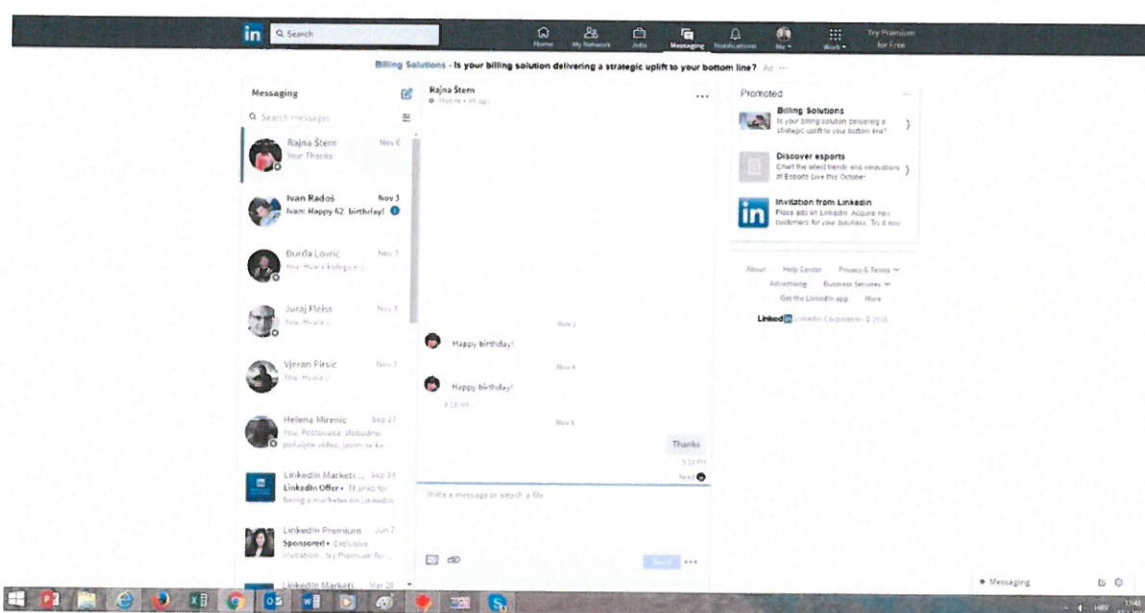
in Search

Home My Network Jobs Messaging Notifications Me Work Try Premium for Free

Billing Solutions - Is your billing solution delivering a strategic uplift to your bottom line? Ad

Messaging

Search messages

Rajna Štern Nov 6
You: Thanks

Ivan Radoš Nov 3
Ivan: Happy 62. birthday!

Đurđa Lovrić Nov 1
You: Hvala kolegice

Juraj Fleiss Nov 1
You: Hvala

Vjeran Filsic Nov 1
You: Hvala

Helena Mirenić Sep 27
You: Poštovana, slobodno pošaljite video, javim se ka

LinkedIn Marketi... Sep 24
LinkedIn Offer • Thanks for being a marketer on LinkedIn

LinkedIn Premium Jun 7
Sponsored • Exclusive invitation - try Premium for

LinkedIn Marketi... Mar 28

Rajna Štern
Mobile • 4h ago

Nov 1

Happy birthday!

Nov 4

Happy birthday!

Nov 5

Thanks

Write a message or attach a file

Send

Promoted

Billing Solutions
Is your billing solution delivering a strategic uplift to your bottom line?

Discover esports
Chart the latest trends and innovations of Esports Live this October

Invitation from LinkedIn
Place ads on LinkedIn. Acquire new customers for your business. Try it now

About Help Center Privacy & Terms
Advertising Business Services
Get the LinkedIn app More

LinkedIn LinkedIn Corporation © 2018

Messaging